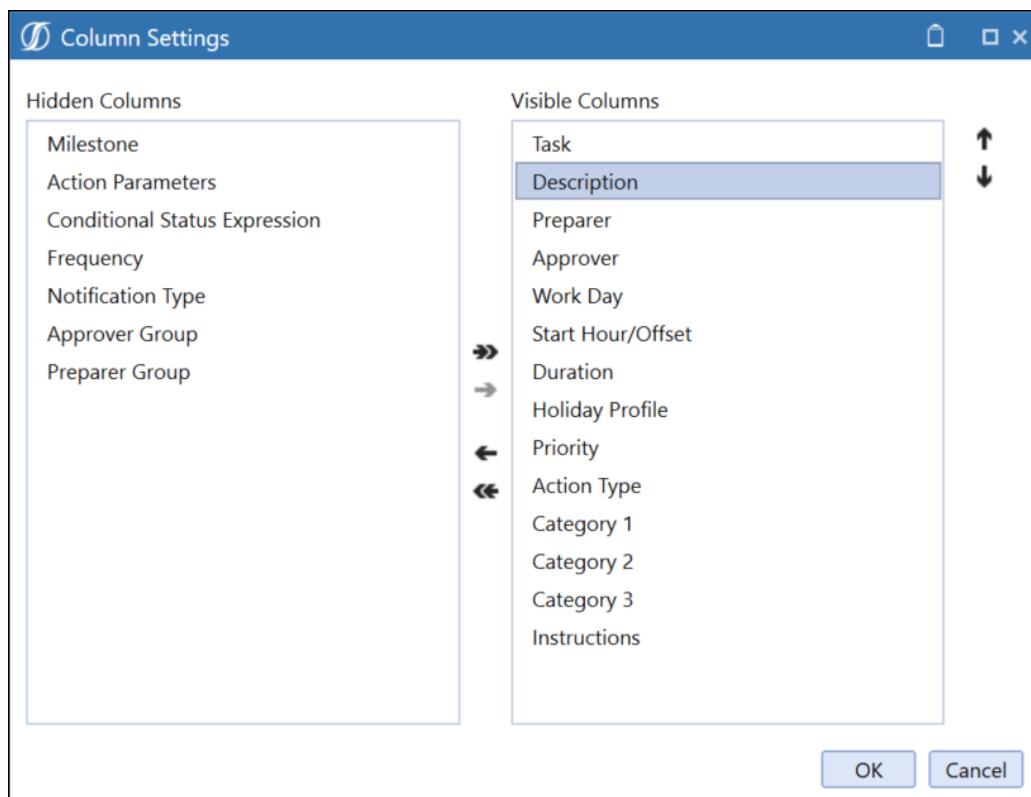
Column Settings

Hidden Columns

Milestone
Action Parameters
Conditional Status Expression
Frequency
Notification Type
Approver Group
Preparer Group

Visible Columns

Task
Description
Preparer
Approver
Work Day
Start Hour/Offset
Duration
Holiday Profile
Priority
Action Type
Category 1
Category 2
Category 3
Instructions

OK
Cancel